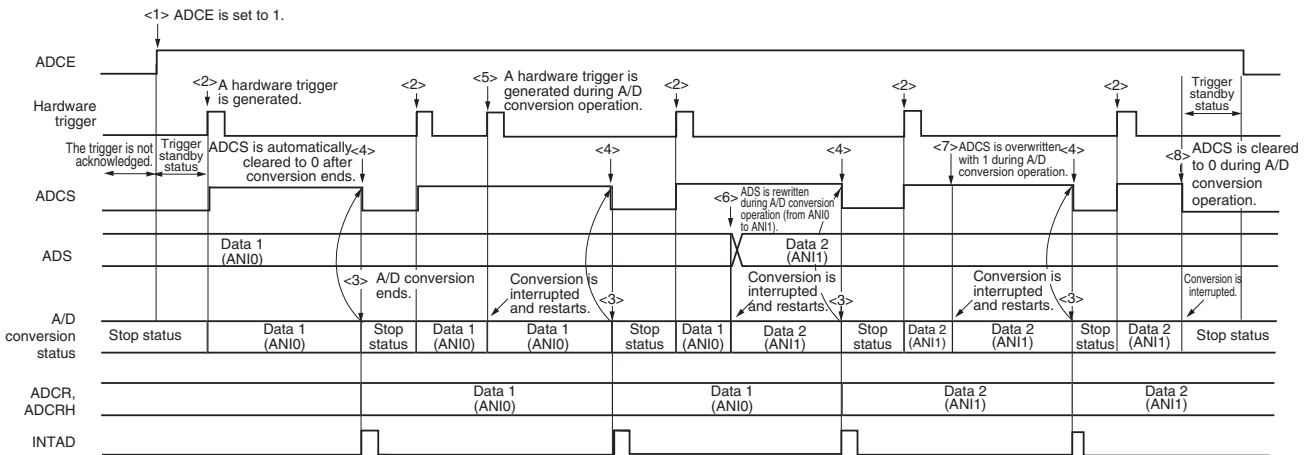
<1> ADCE is set to 1.

ADCE

Hardware trigger

<2> A hardware trigger is generated.

<2>

<5> A hardware trigger is generated during A/D conversion operation.

<2>

<2>

<2>

Trigger standby status

The trigger is not acknowledged.

Trigger standby status

ADCS is automatically cleared to 0 after conversion ends.

<4>

<4>

<4>

<7> ADCS is overwritten with 1 during A/D conversion operation.

<4>

<8> ADCS is cleared to 0 during A/D conversion operation.

ADCS

<6> ADS is rewritten during A/D conversion operation (from ANI0 to ANI1).

ADS

Data 1 (ANI0)

Data 2 (ANI1)

<3> A/D conversion ends.

Conversion is interrupted and restarts.

<3>

Conversion is interrupted and restarts.

<3>

Conversion is interrupted and restarts.

<3>

Conversion is interrupted.

A/D conversion status

| Stop status | Data 1 (ANI0) | Stop status | Data 1 (ANI0) | Data 1 (ANI0) | Stop status | Data 1 (ANI0) | Data 2 (ANI1) | Stop status | Data 2 (ANI1) | Data 2 (ANI1) | Stop status | Data 2 (ANI1) | Stop status |
|---|---|---|---|---|---|---|---|---|---|---|---|---|---|

ADCR, ADCRH

Data 1 (ANI0)

Data 1 (ANI0)

Data 2 (ANI1)

Data 2 (ANI1)

INTAD